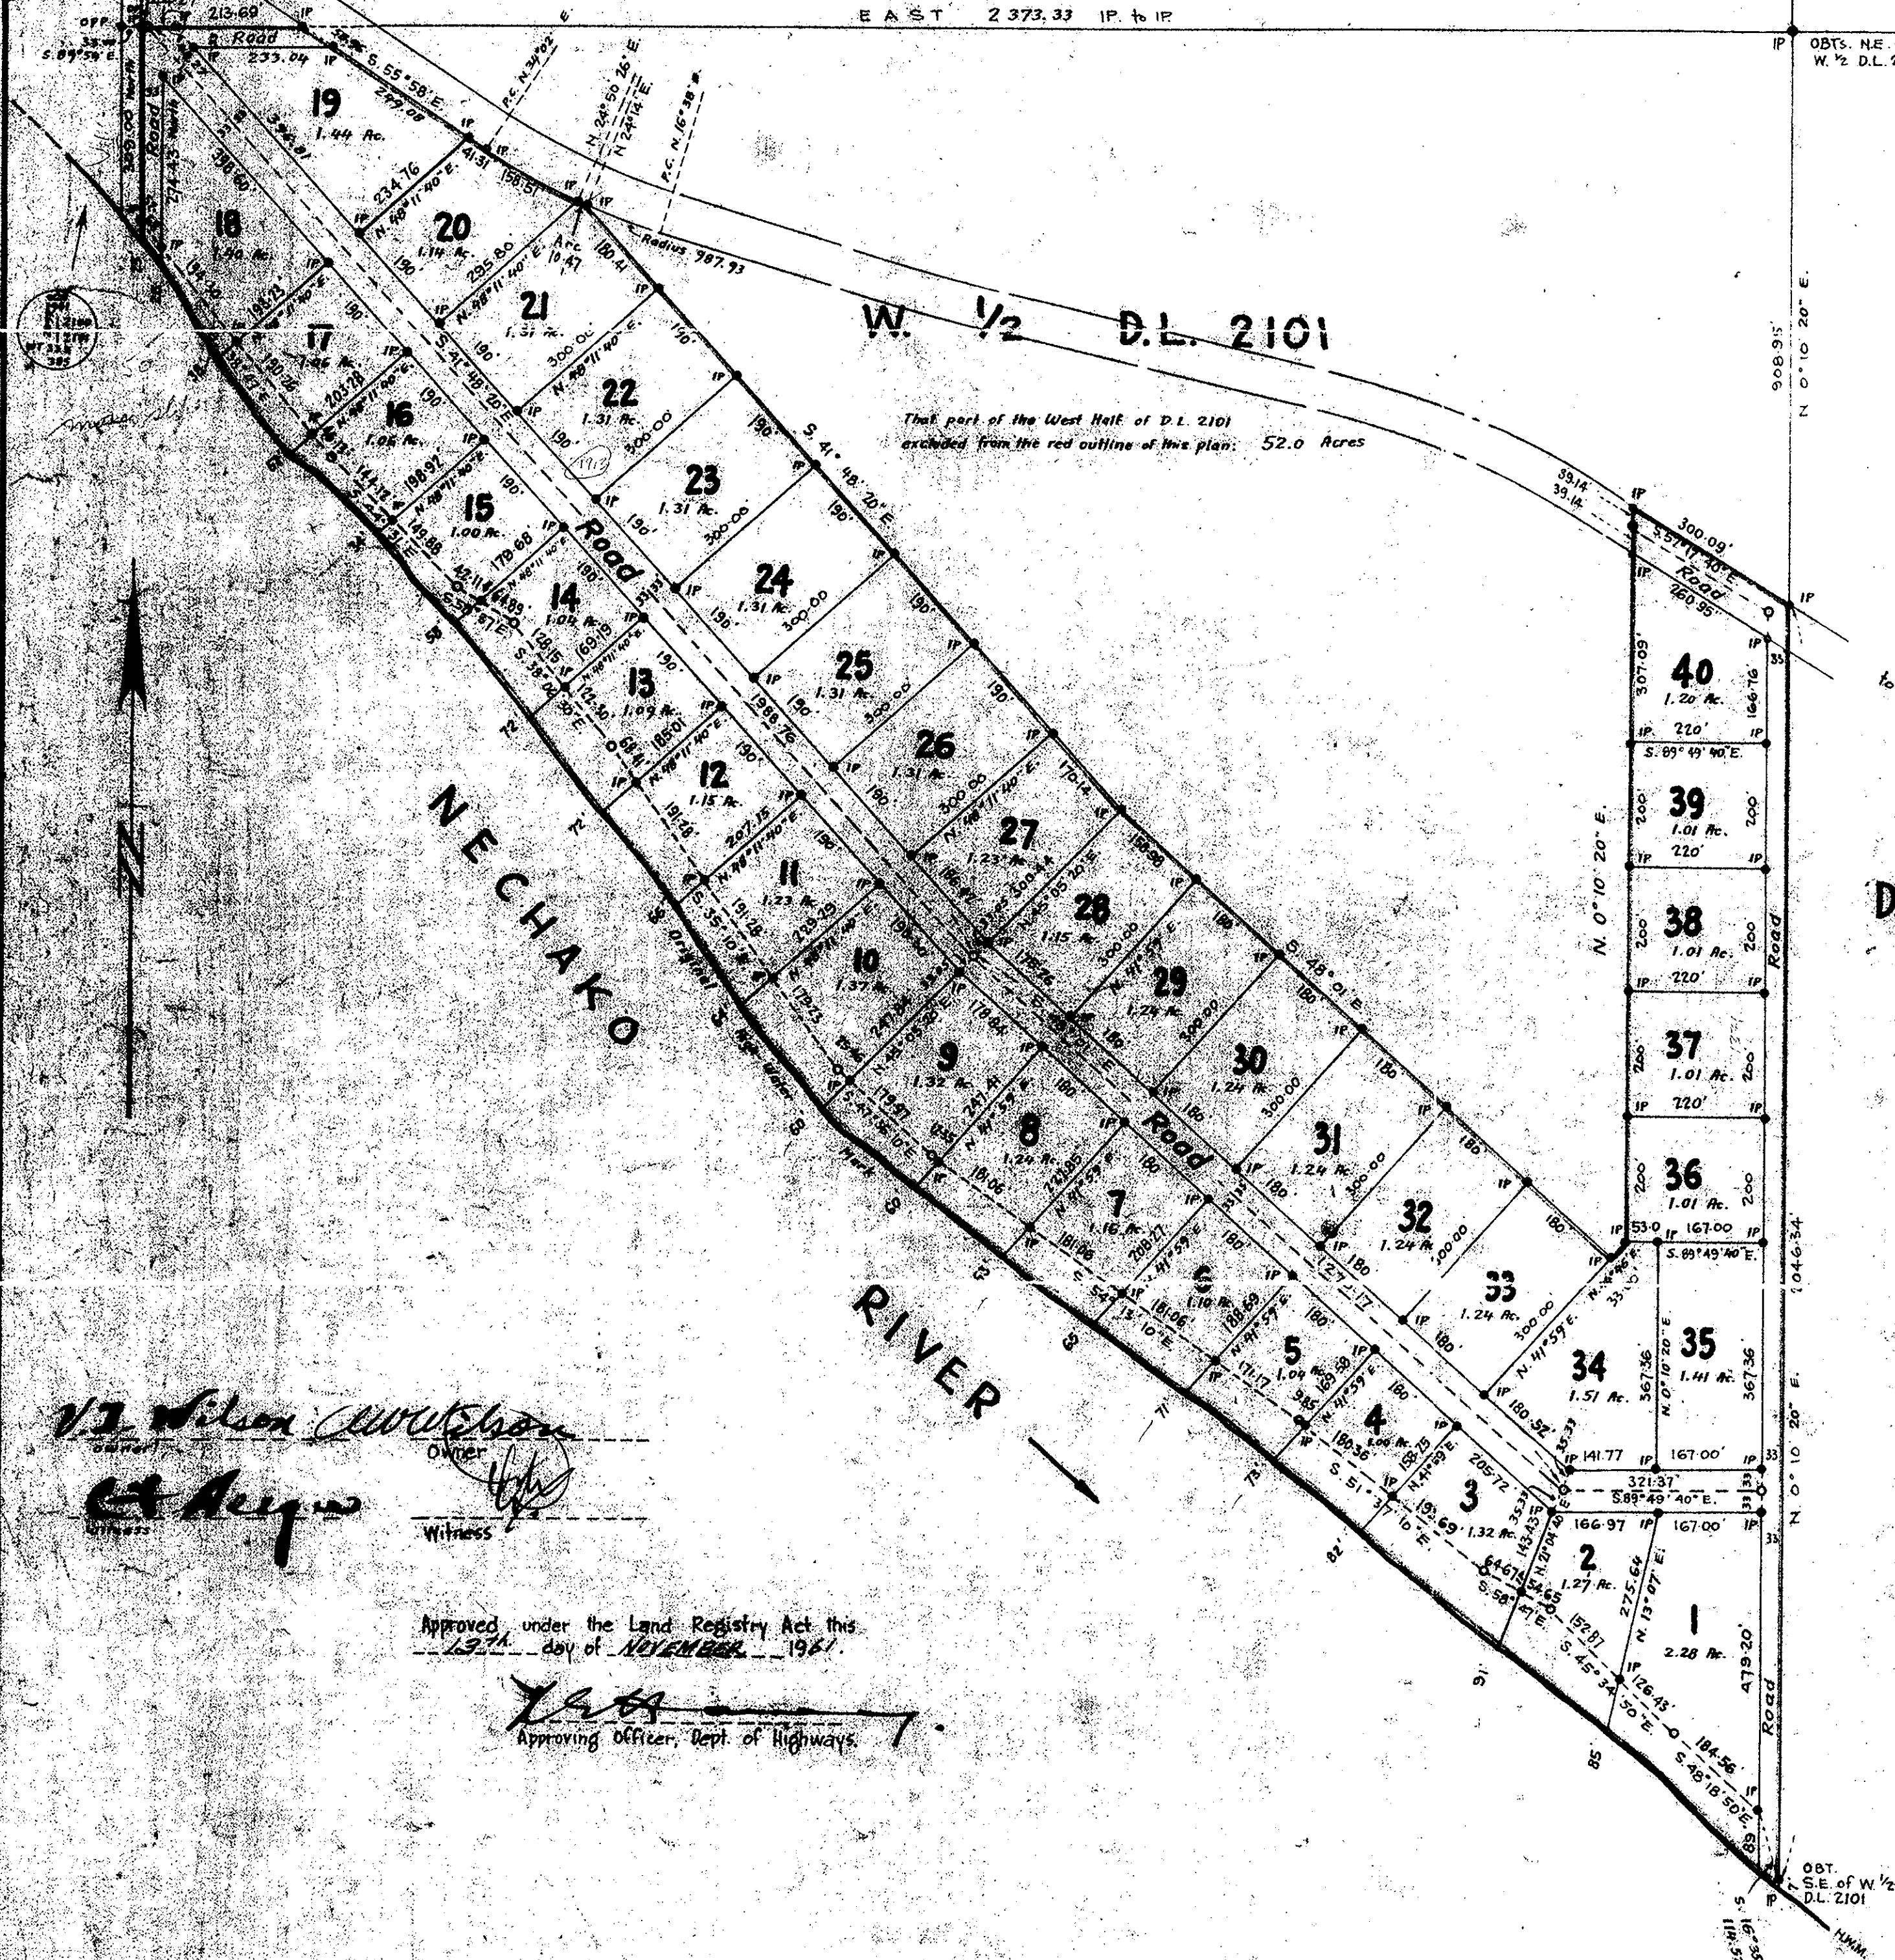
EAST 2 373.33 IP. to IP.

OBTs. N.E. W. ½ D.L.

213.69

Road

233.04

S. 89°54' E.

S. 55°58' E.

249.08

19
1.44 Ac.

N. 24°50' 26" E.

N. 24°14' E.

P.C. N. 34°02' E

P.C. N. 16°38' W

41.31

158.51

18
1.40 Ac.

20
1.14 Ac.

234.76

N. 48°11' 40" E.

295.80

Arc 10.47

180.41

Radius 987.93

21
1.31 Ac.

300.00

17
1.06 Ac.

W. ½ D.L. 2101

16
1.06 Ac.

22
1.31 Ac.

300.00

23
1.31 Ac.

S. 41° 48' 20" E.

That part of the West Half of D.L. 2101 excluded from the red outline of this plan: 52.0 Acres

15
1.00 Ac.

Road

24
1.31 Ac.

300.00

14
1.04 Ac.

13
1.09 Ac.

25
1.31 Ac.

300.00

1988.76

12
1.15 Ac.

26
1.31 Ac.

300.00

NECHAKO

11
1.23 Ac.

27
1.23 Ac.

28
1.15 Ac.

10
1.37 Ac.

29
1.24 Ac.

S. 48°01' E.

9
1.32 Ac.

30
1.24 Ac.

8
1.24 Ac.

Road

31
1.24 Ac.

7
1.16 Ac.

32
1.24 Ac.

6
1.10 Ac.

33
1.24 Ac.

RIVER

5
1.04 Ac.

34
1.51 Ac.

4
1.06 Ac.

3
1.32 Ac.

2
1.27 Ac.

1
2.28 Ac.

300.09'

S. 57°17' 40" E.

Road

260.95'

40
1.20 Ac.

220'

S. 89° 49' 40" E.

39
1.01 Ac.

220'

38
1.01 Ac.

220'

37
1.01 Ac.

220'

36
1.01 Ac.

167.00

S. 89°49' 40" E.

35
1.41 Ac.

167.00'

321.37'

S. 89° 49' 40" E.

166.97

167.00'

N. 0° 10' 20" E.

908.95'

1046.34'

479.20'

Road

N. 0°10' 20" E.

OBT. S.E. of W. ½ D.L. 2101

H.W.M.

V.I. Wilson

Owner

A.W. Wilson

Owner

Witness

Witness

Approved under the Land Registry Act this 13th day of NOVEMBER 1961.

Approving Officer, Dept. of Highways.